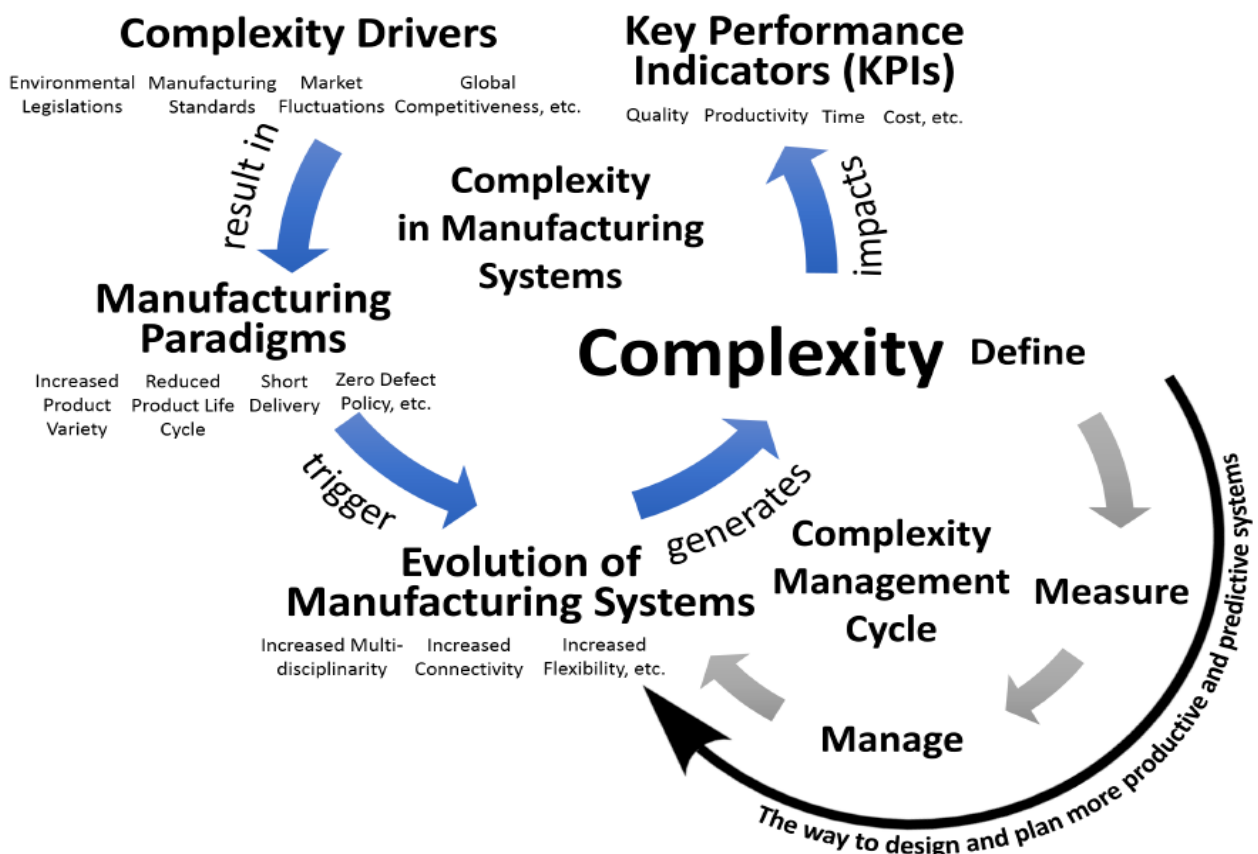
Complexity Drivers

Environmental Legislations

Manufacturing Standards

Market Fluctuations

Global Competitiveness, etc.

Key Performance Indicators (KPIs)

Quality

Productivity

Time

Cost, etc.

result in

Complexity in Manufacturing Systems

impacts

Manufacturing Paradigms

Increased Product Variety

Reduced Product Life Cycle

Short Delivery

Zero Defect Policy, etc.

Complexity

Define

trigger

generates

Complexity Management Cycle

Measure

Evolution of Manufacturing Systems

Increased Multidisciplinarity

Increased Connectivity

Increased Flexibility, etc.

Manage

The way to design and plan more productive and predictive systems